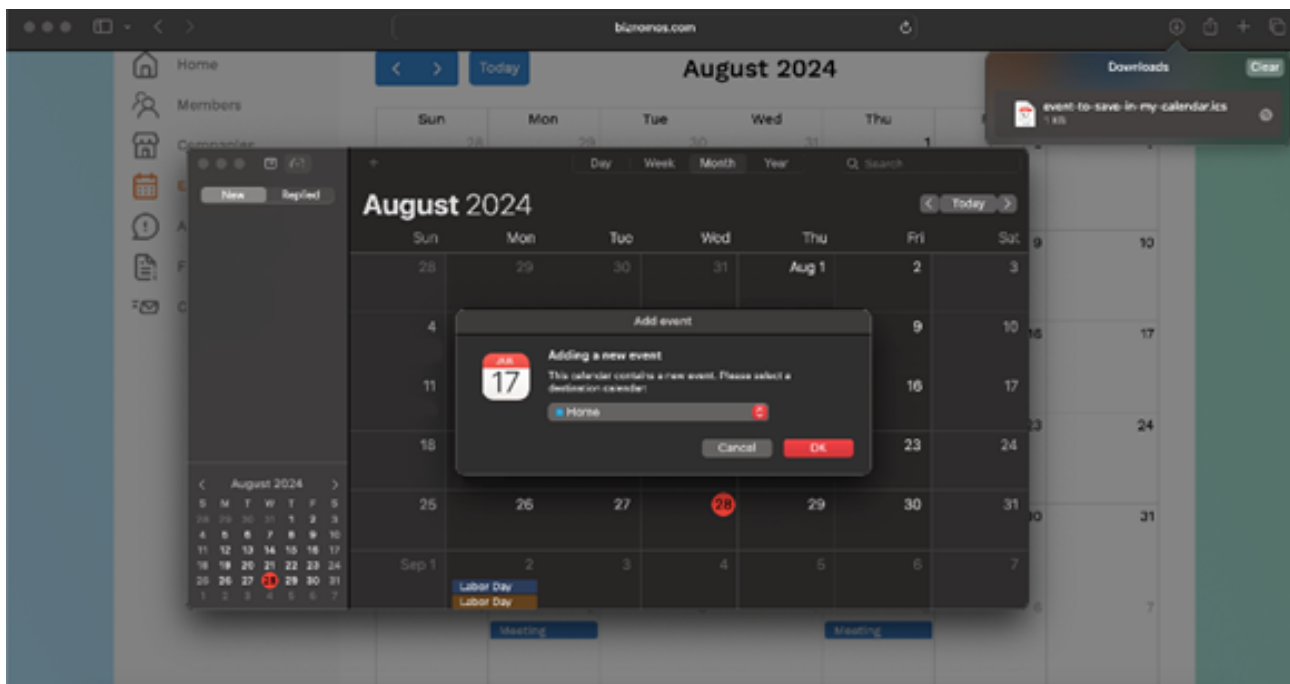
biznomos.com

Downloads Clear
event-to-save-in-my-calendar.ics
1 KB

Home
Members
Companies

Today
August 2024
Sun Mon Tue Wed Thu
28 29 30 31 1

New Replied

Day Week Month Year
Search

August 2024
Today
Sun Mon Tue Wed Thu Fri Sat
28 29 30 31 Aug 1 2 3
4 9 10
11 16 17
18 23 24
25 26 27 28 29 30 31
Sep 1 2 3 4 5 6 7
Labor Day
Labor Day

Add event
JUL
17
Adding a new event
This calendar contains a new event. Please select a destination calendar:
Home
Cancel OK

August 2024
S M T W T F S
28 29 30 31 1 2 3
4 5 6 7 8 9 10
11 12 13 14 15 16 17
18 19 20 21 22 23 24
25 26 27 28 29 30 31
1 2 3 4 5 6 7

9 10
16 17
23 24
30 31
8 7

Meeting
Meeting